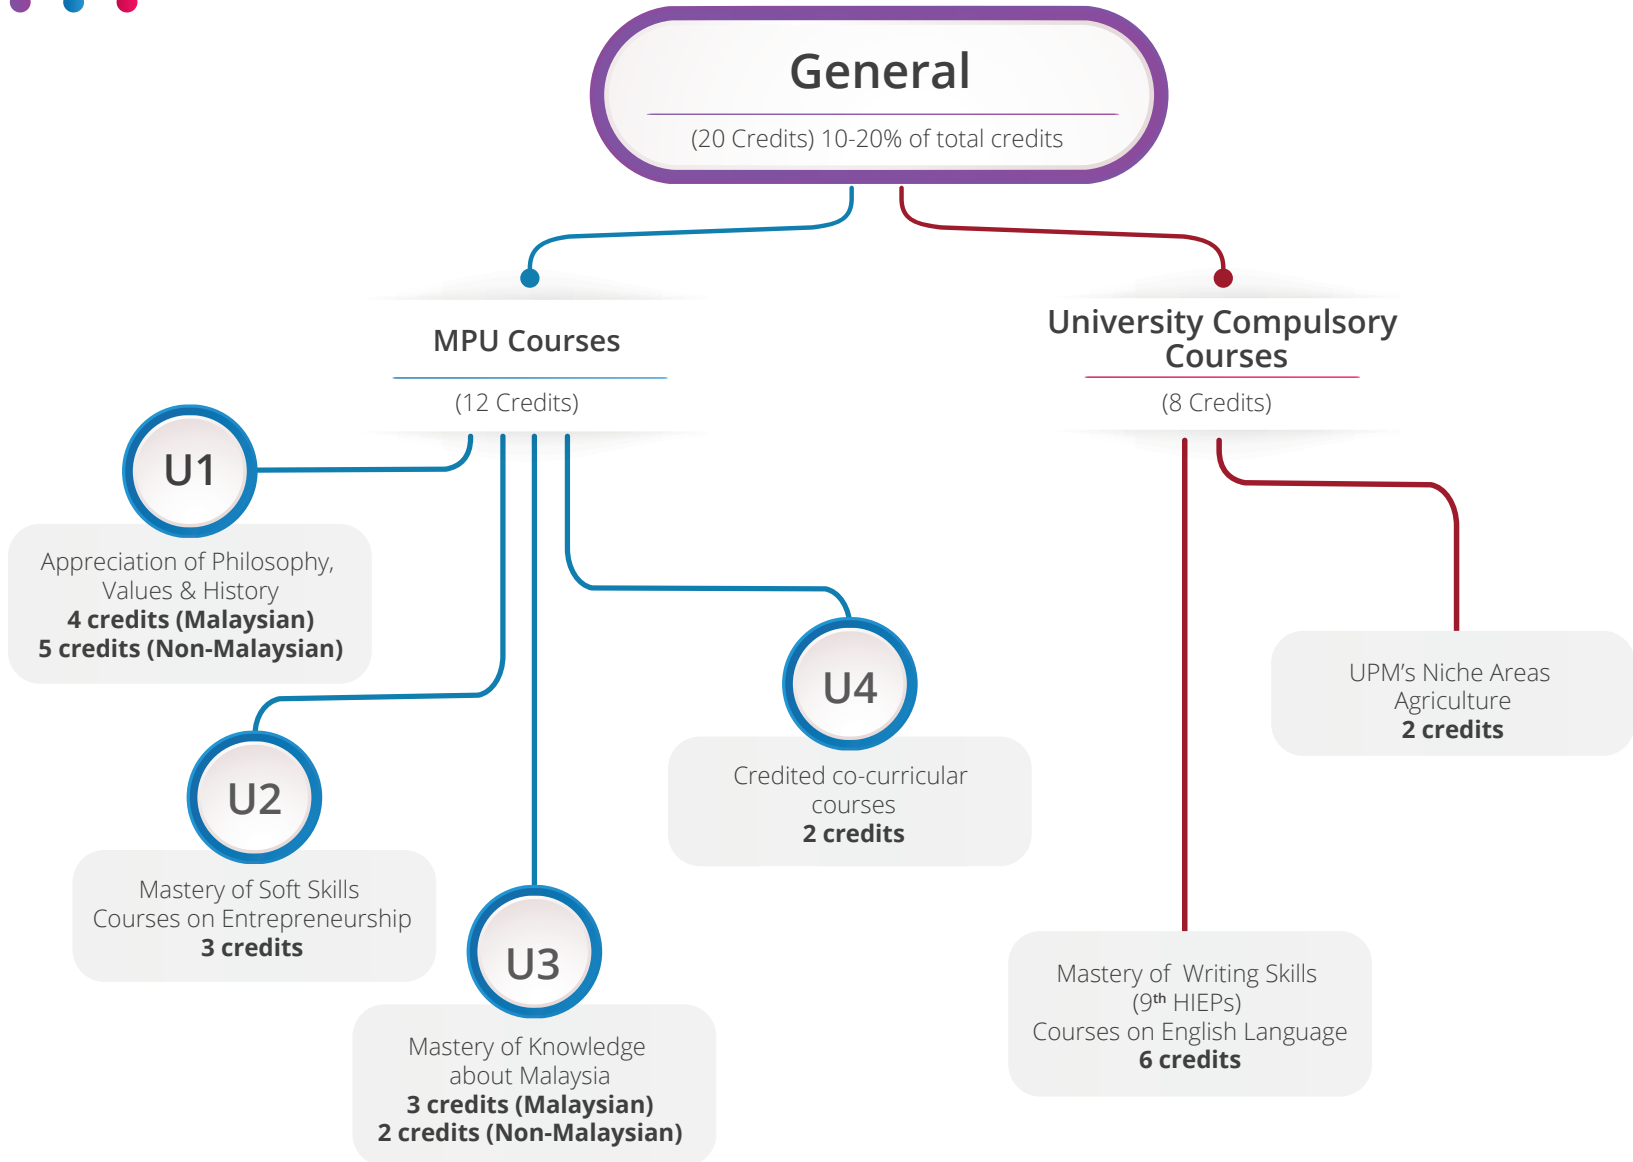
General

(20 Credits) 10-20% of total credits

MPU Courses

(12 Credits)

University Compulsory Courses

(8 Credits)

U1

Appreciation of Philosophy, Values & History
**4 credits (Malaysian)**
**5 credits (Non-Malaysian)**

U2

Mastery of Soft Skills Courses on Entrepreneurship
**3 credits**

U3

Mastery of Knowledge about Malaysia
**3 credits (Malaysian)**
**2 credits (Non-Malaysian)**

U4

Credited co-curricular courses
**2 credits**

UPM's Niche Areas Agriculture
**2 credits**

Mastery of Writing Skills ($9^{th}$ HIEPs) Courses on English Language
**6 credits**